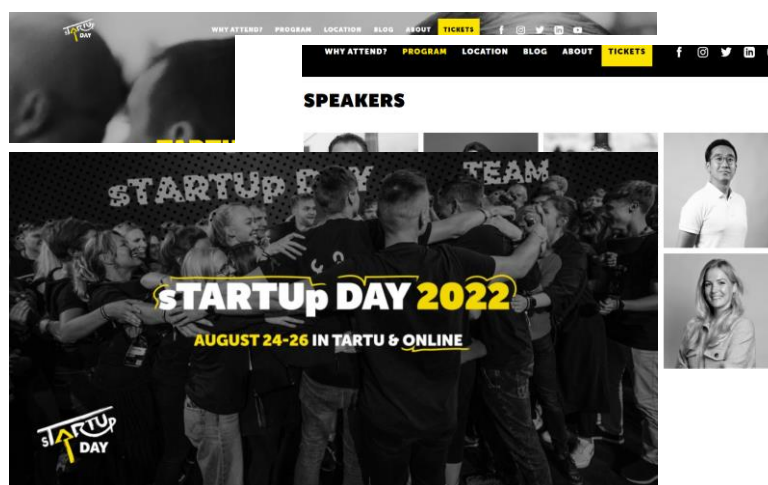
sTARTUp DAY

WHY ATTEND? PROGRAM LOCATION BLOG ABOUT TICKETS

WHY ATTEND? PROGRAM LOCATION BLOG ABOUT TICKETS

SPEAKERS

sTARTUp DAY TEAM

sTARTUp DAY 2022

AUGUST 24-26 IN TARTU & ONLINE

sTARTUp DAY